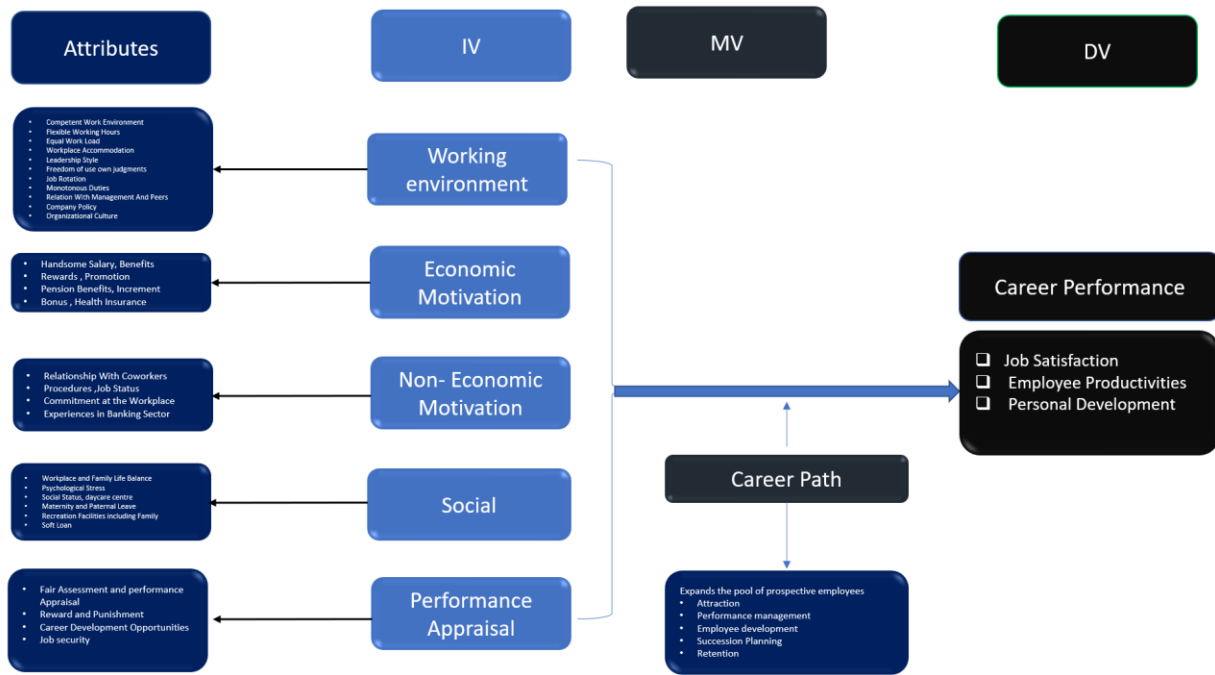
Attributes

IV

MV

DV

- Competent Work Environment
- Flexible Working Hours
- Equal Work Load
- Workplace Accommodation
- Leadership Style
- Freedom of use own judgments
- Job Rotation
- Monotonous Duties
- Relation With Management And Peers
- Company Policy
- Organizational Culture

Working environment

- Handsome Salary, Benefits
- Rewards , Promotion
- Pension Benefits, Increment
- Bonus , Health Insurance

Economic Motivation

- Relationship With Coworkers
- Procedures ,Job Status
- Commitment at the Workplace
- Experiences in Banking Sector

Non- Economic Motivation

- Workplace and Family Life Balance
- Psychological Stress
- Social Status, daycare centre
- Maternity and Paternal Leave
- Recreation Facilities including Family
- Soft Loan

Social

- Fair Assessment and performance Appraisal
- Reward and Punishment
- Career Development Opportunities
- Job security

Performance Appraisal

Career Performance

❑ Job Satisfaction
❑ Employee Productivities
❑ Personal Development

Career Path

Expands the pool of prospective employees
- Attraction
- Performance management
- Employee development
- Succession Planning
- Retention